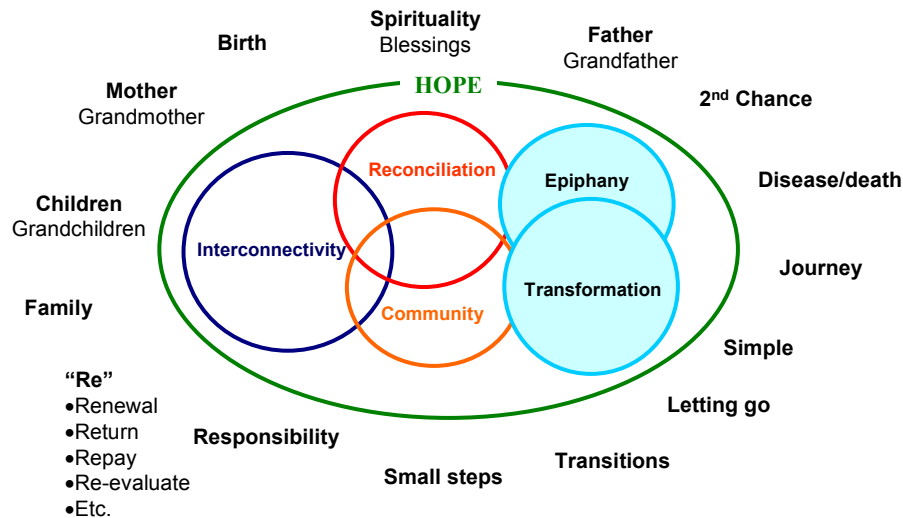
Birth

Spirituality
Blessings

Father
Grandfather

Mother
Grandmother

HOPE

2$^{nd}$ Chance

Reconciliation

Epiphany

Disease/death

Children
Grandchildren

Interconnectivity

Transformation

Journey

Family

Community

Simple

"Re"
•Renewal
•Return
•Repay
•Re-evaluate
•Etc.

Letting go

Responsibility

Transitions

Small steps